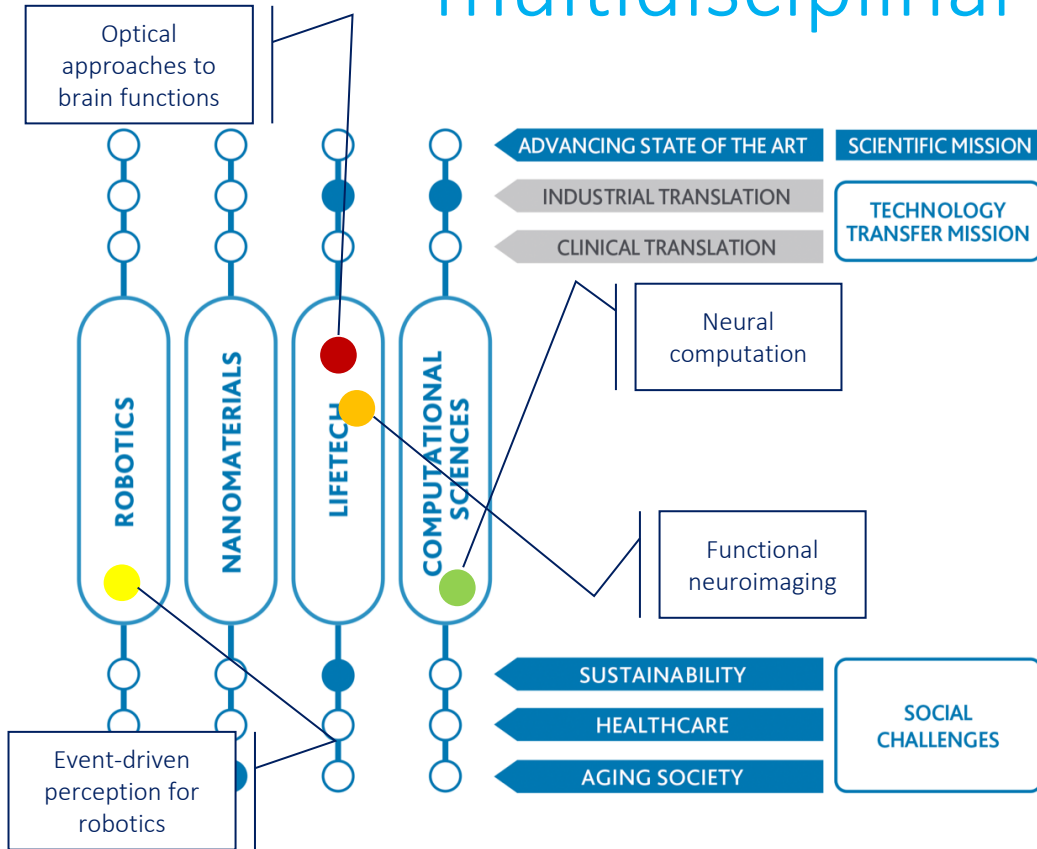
multidisciplinar

Optical approaches to brain functions

ADVANCING STATE OF THE ART
SCIENTIFIC MISSION
INDUSTRIAL TRANSLATION
CLINICAL TRANSLATION
TECHNOLOGY TRANSFER MISSION

Neural computation

ROBOTICS
NANOMATERIALS
LIFETECH
COMPUTATIONAL SCIENCES

Functional neuroimaging

SUSTAINABILITY
HEALTHCARE
AGING SOCIETY
SOCIAL CHALLENGES

Event-driven perception for robotics